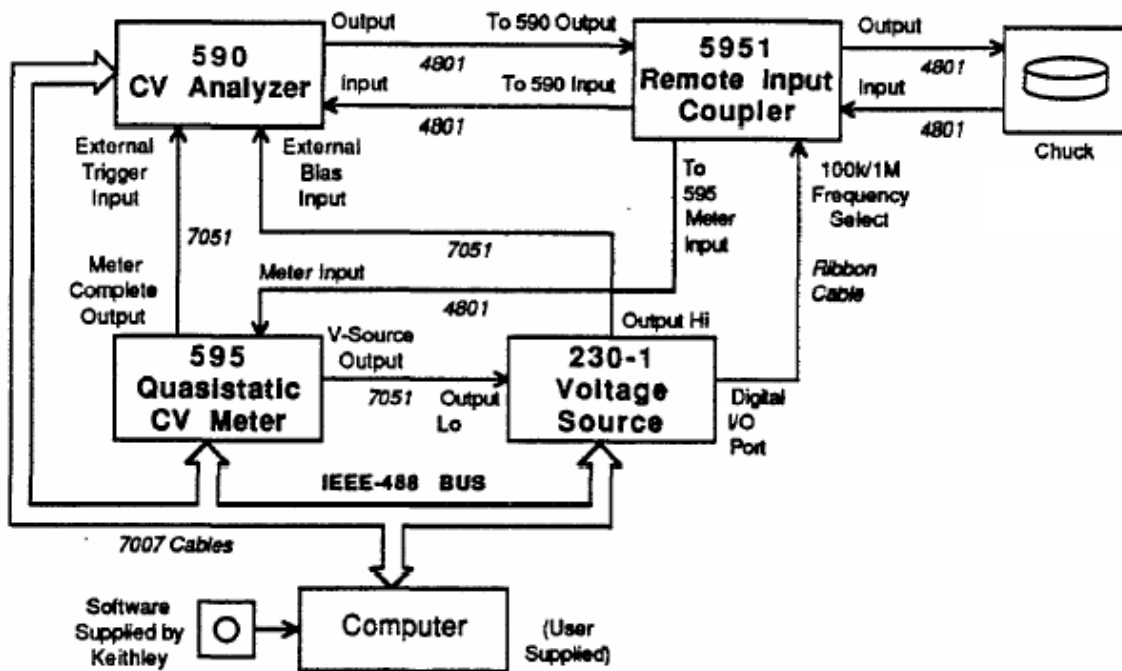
590 CV Analyzer

Output

To 590 Output

4801

Input

To 590 Input

4801

5951 Remote Input Coupler

Output

4801

Input

4801

Chuck

External Trigger Input

External Bias Input

To 595 Meter Input

100k/1M Frequency Select

7051

7051

Meter Complete Output

Meter Input

4801

Ribbon Cable

595 Quasistatic CV Meter

V-Source Output

7051

Output Lo

Output Hi

230-1 Voltage Source

Digital I/O Port

IEEE-488 BUS

7007 Cables

Software Supplied by Keithley

Computer

(User Supplied)